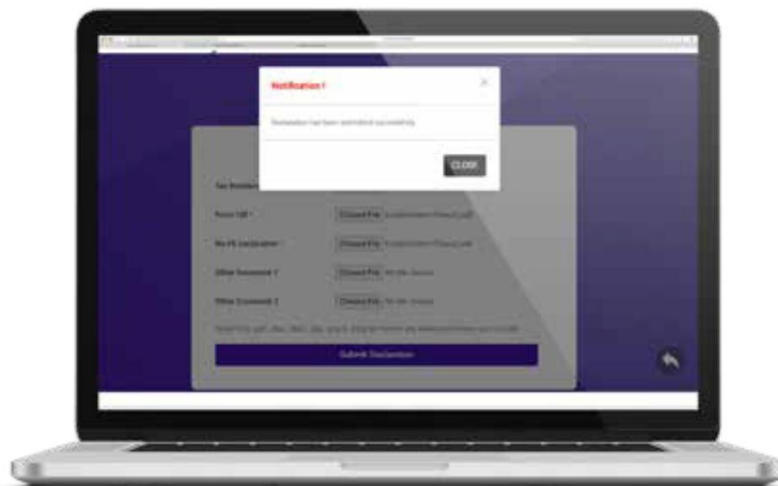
Notification !

×

Declaration has been submitted successfully

CLOSE

Tax Residen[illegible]

Form 10F *

Choose File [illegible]

No PE Declaration *

Choose File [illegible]

Other Document 1

Choose File No file chosen

Other Document 2

Choose File No file chosen

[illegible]

Submit Declaration